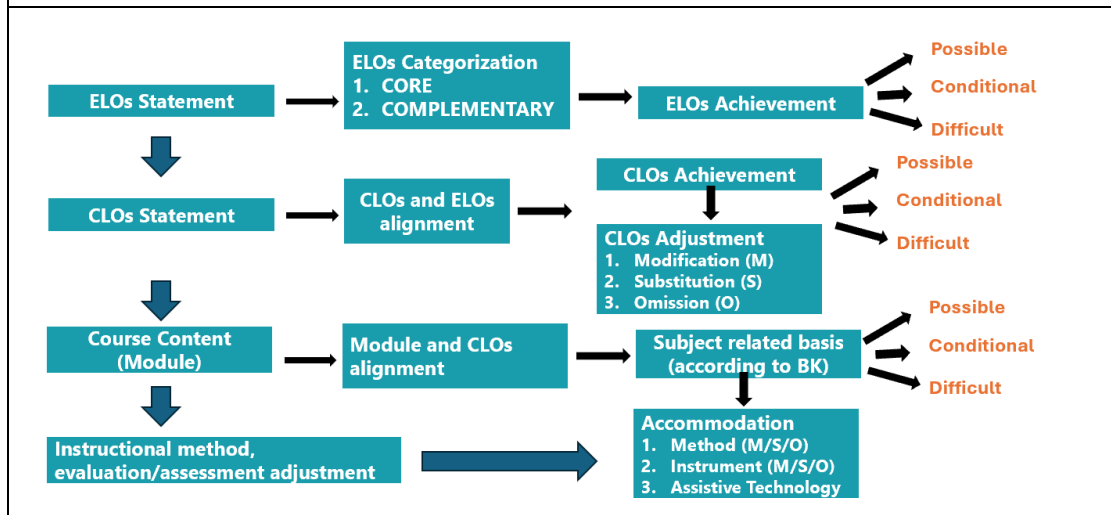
ELOs Statement

ELOs Categorization
1. CORE
2. COMPLEMENTARY

ELOs Achievement

Possible
Conditional
Difficult

CLOs Statement

CLOs and ELOs alignment

CLOs Achievement

CLOs Adjustment
1. Modification (M)
2. Substitution (S)
3. Omission (O)

Possible
Conditional
Difficult

Course Content (Module)

Module and CLOs alignment

Subject related basis (according to BK)

Possible
Conditional
Difficult

Instructional method, evaluation/assessment adjustment

Accommodation
1. Method (M/S/O)
2. Instrument (M/S/O)
3. Assistive Technology